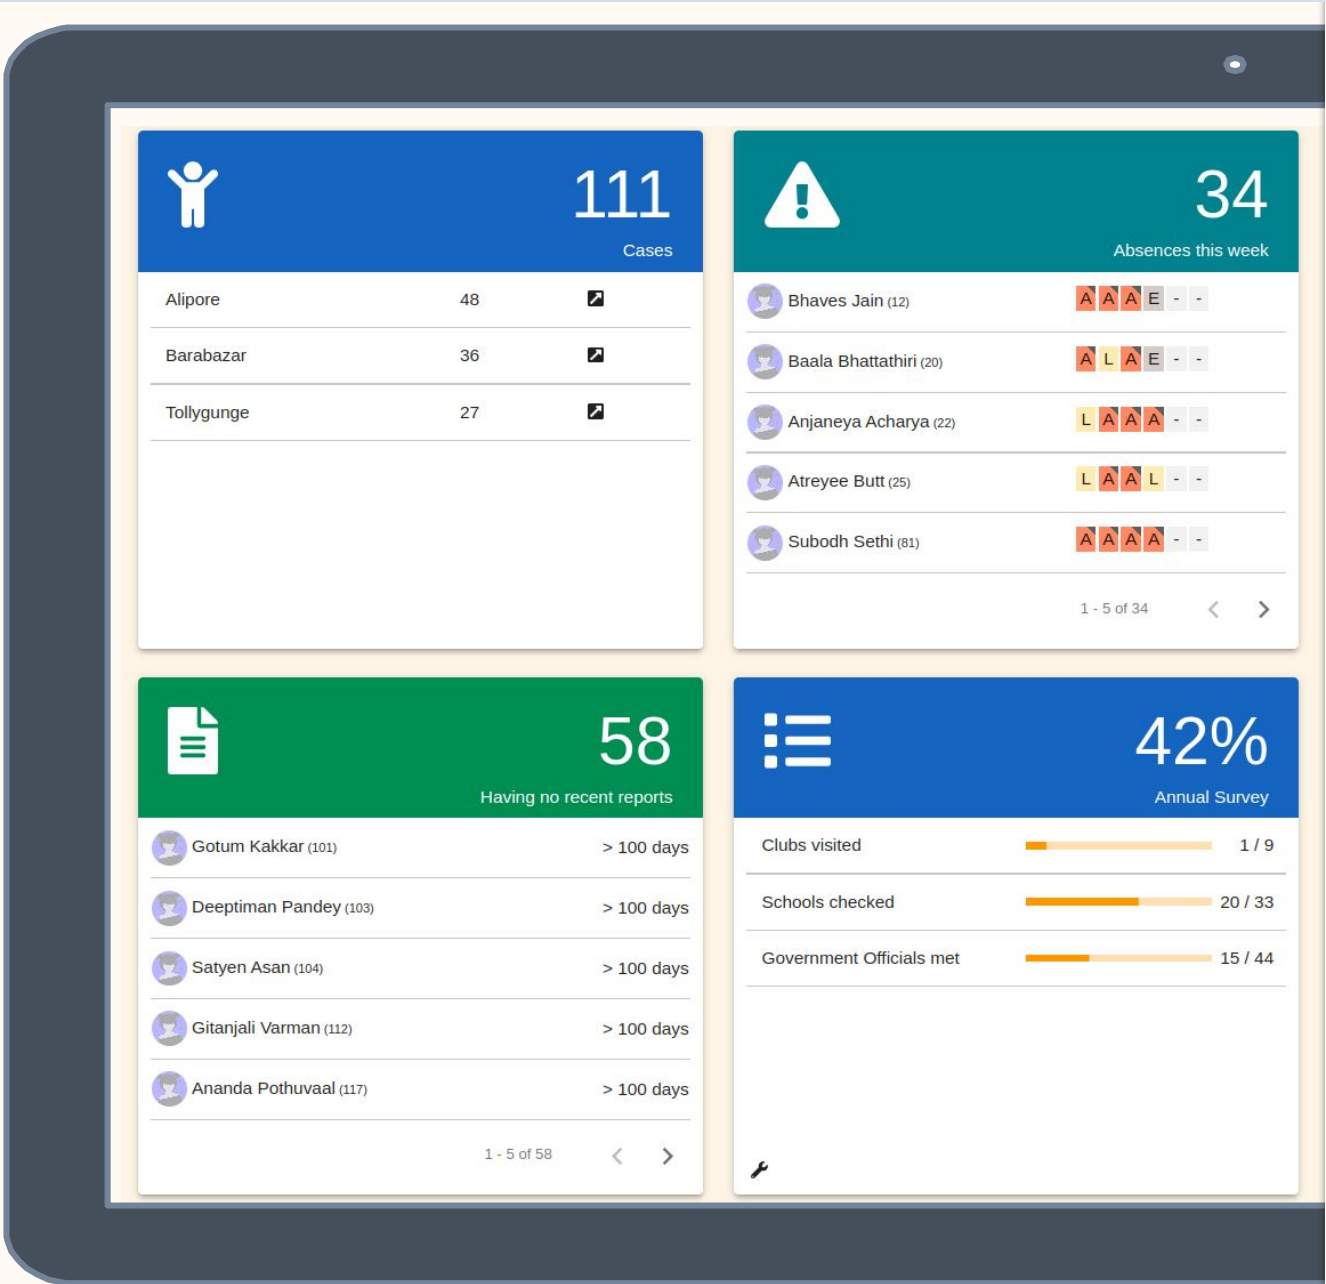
111
Cases

| Alipore | 48 |
|---|---|
| Barabazar | 36 |
| Tollygunge | 27 |

34
Absences this week

| Bhaves Jain (12) | A A A E - - |
|---|---|
| Baala Bhattathiri (20) | A L A E - - |
| Anjaneya Acharya (22) | L A A A - - |
| Atreyee Butt (25) | L A A L - - |
| Subodh Sethi (81) | A A A A - - |

1 - 5 of 34

58
Having no recent reports

| Gotum Kakkar (101) | > 100 days |
|---|---|
| Deeptiman Pandey (103) | > 100 days |
| Satyen Asan (104) | > 100 days |
| Gitanjali Varman (112) | > 100 days |
| Ananda Pothuvaal (117) | > 100 days |

1 - 5 of 58

42%
Annual Survey

| Clubs visited | 1 / 9 |
|---|---|
| Schools checked | 20 / 33 |
| Government Officials met | 15 / 44 |